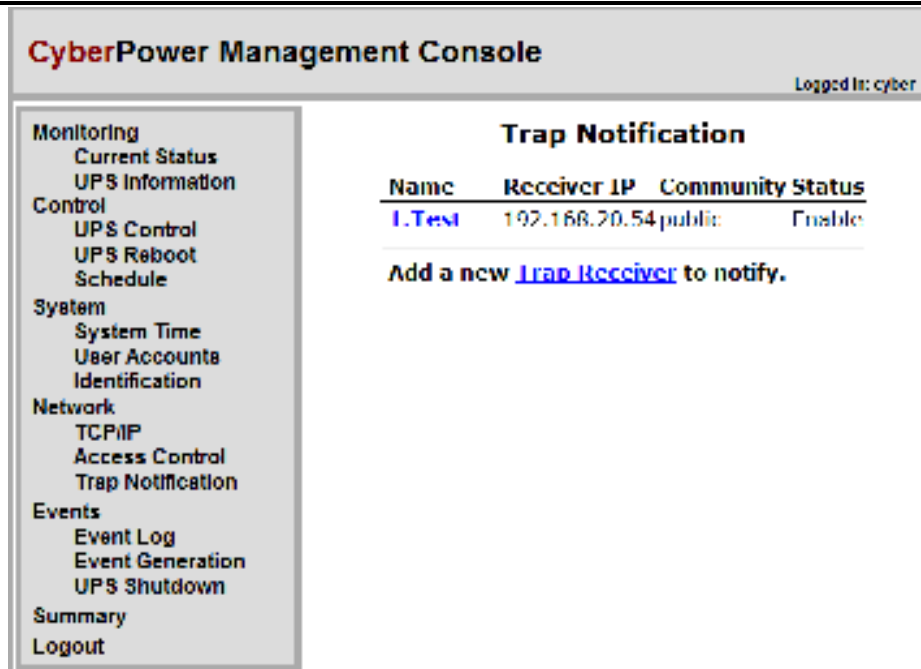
CyberPower Management Console

Logged In: cyber

Monitoring
Current Status
UPS Information
Control
UPS Control
UPS Reboot
Schedule
System
System Time
User Accounts
Identification
Network
TCP/IP
Access Control
Trap Notification
Events
Event Log
Event Generation
UPS Shutdown
Summary
Logout

Trap Notification

| Name | Receiver IP | Community | Status |
|---|---|---|---|
| 1.Test | 192.168.20.54 | public | Enable |

Add a new Trap Receiver to notify.